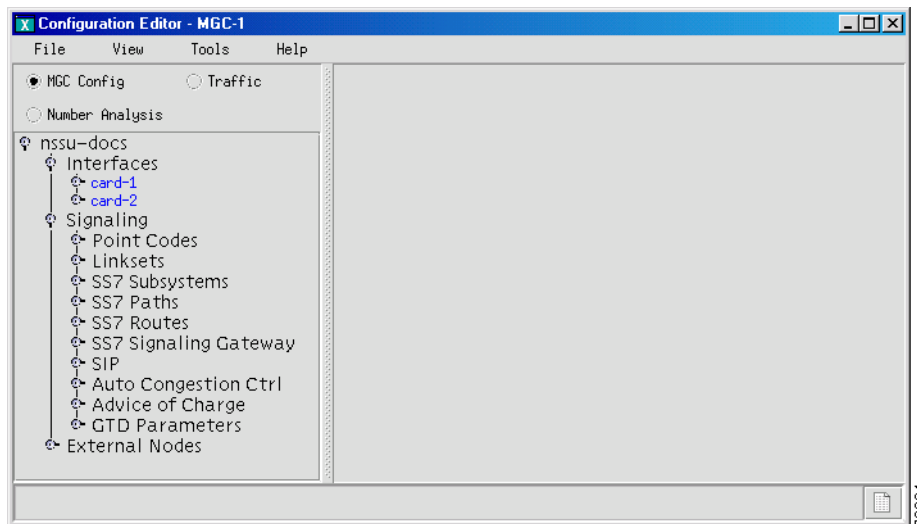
Configuration Editor - MGC-1

File View Tools Help

MGC Config Traffic

Number Analysis

nssu-docs
Interfaces
card-1
card-2
Signaling
Point Codes
Linksets
SS7 Subsystems
SS7 Paths
SS7 Routes
SS7 Signaling Gateway
SIP
Auto Congestion Ctrl
Advice of Charge
GTD Parameters
External Nodes